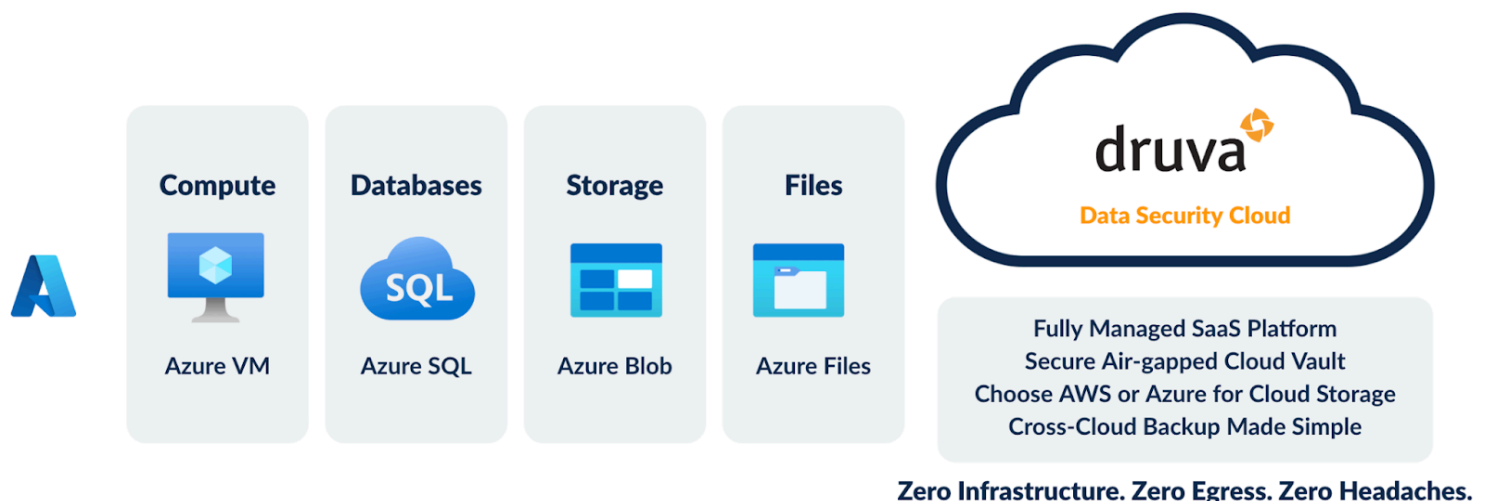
Compute

Azure VM

Databases

SQL

Azure SQL

Storage

Azure Blob

Files

Azure Files

druva

Data Security Cloud

Fully Managed SaaS Platform
Secure Air-gapped Cloud Vault
Choose AWS or Azure for Cloud Storage
Cross-Cloud Backup Made Simple

Zero Infrastructure. Zero Egress. Zero Headaches.